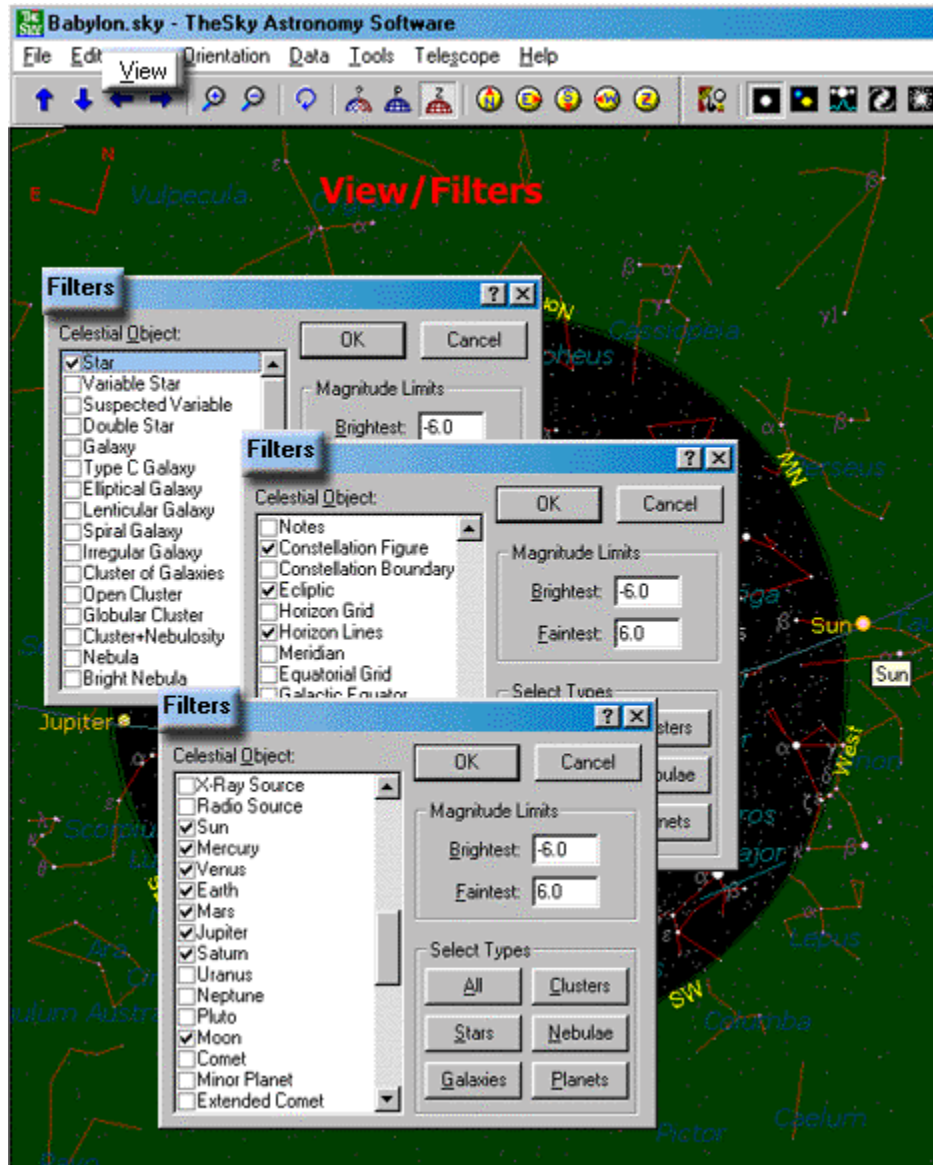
Babylon.sky - TheSky Astronomy Software
File Edit View Orientation Data Tools Telescope Help

N
E
Vulpecula
View/Filters
Cassiopeia
Perseus
Sun
Sun
West
SW
Columba
Lepus
Caelum
Pictor
Jupiter
Scorpius

Filters
Celestial Object:
Star
Variable Star
Suspected Variable
Double Star
Galaxy
Type C Galaxy
Elliptical Galaxy
Lenticular Galaxy
Spiral Galaxy
Irregular Galaxy
Cluster of Galaxies
Open Cluster
Globular Cluster
Cluster+Nebulosity
Nebula
Bright Nebula
OK
Cancel
Magnitude Limits
Brightest: -6.0

Filters
Celestial Object:
Notes
Constellation Figure
Constellation Boundary
Ecliptic
Horizon Grid
Horizon Lines
Meridian
Equatorial Grid
Galactic Equator
OK
Cancel
Magnitude Limits
Brightest: -6.0
Faintest: 6.0
Select Types

Filters
Celestial Object:
X-Ray Source
Radio Source
Sun
Mercury
Venus
Earth
Mars
Jupiter
Saturn
Uranus
Neptune
Pluto
Moon
Comet
Minor Planet
Extended Comet
OK
Cancel
Magnitude Limits
Brightest: -6.0
Faintest: 6.0
Select Types
All
Clusters
Stars
Nebulae
Galaxies
Planets